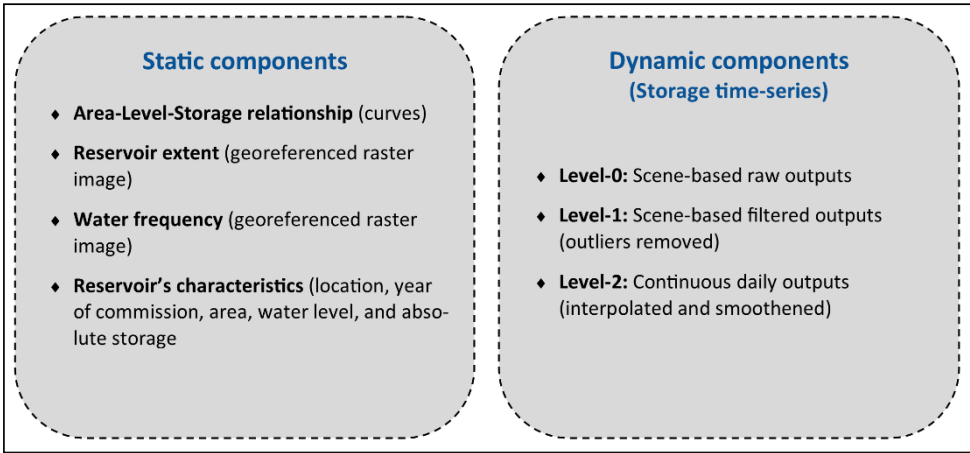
Static components

- **Area-Level-Storage relationship** (curves)
- **Reservoir extent** (georeferenced raster image)
- **Water frequency** (georeferenced raster image)
- **Reservoir's characteristics** (location, year of commission, area, water level, and absolute storage

Dynamic components
(Storage time-series)

- **Level-0:** Scene-based raw outputs
- **Level-1:** Scene-based filtered outputs (outliers removed)
- **Level-2:** Continuous daily outputs (interpolated and smoothened)